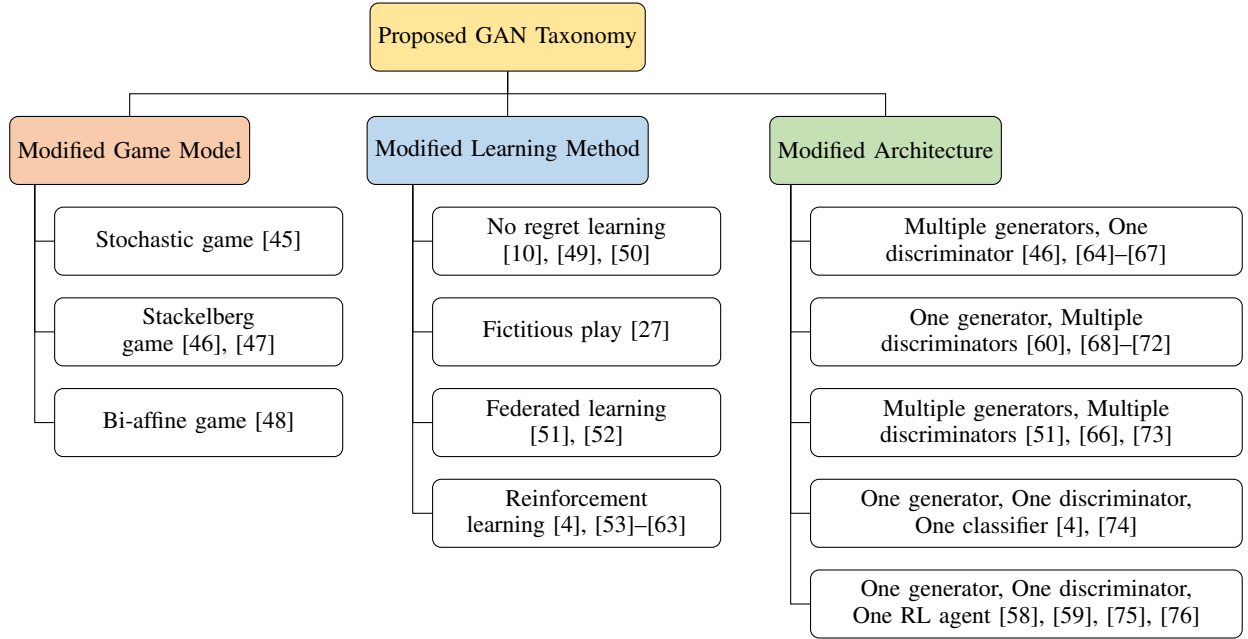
Proposed GAN Taxonomy

Modified Game Model

Stochastic game [45]

Stackelberg game [46], [47]

Bi-affine game [48]

Modified Learning Method

No regret learning [10], [49], [50]

Fictitious play [27]

Federated learning [51], [52]

Reinforcement learning [4], [53]–[63]

Modified Architecture

Multiple generators, One discriminator [46], [64]–[67]

One generator, Multiple discriminators [60], [68]–[72]

Multiple generators, Multiple discriminators [51], [66], [73]

One generator, One discriminator, One classifier [4], [74]

One generator, One discriminator, One RL agent [58], [59], [75], [76]